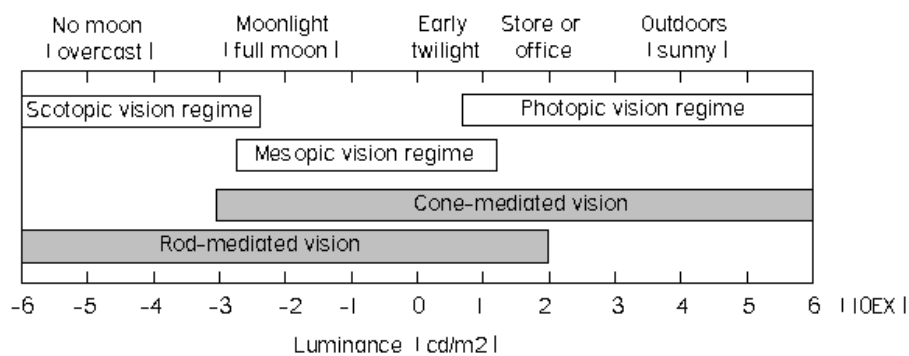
No moon
I overcast I

Moonlight
I full moon I

Early
twilight

Store or
office

Outdoors
I sunny I

Scotopic vision regime

Photopic vision regime

Mesopic vision regime

Cone-mediated vision

Rod-mediated vision

-6 -5 -4 -3 -2 -1 0 1 2 3 4 5 6 I 10EX I

Luminance I cd/m2 I